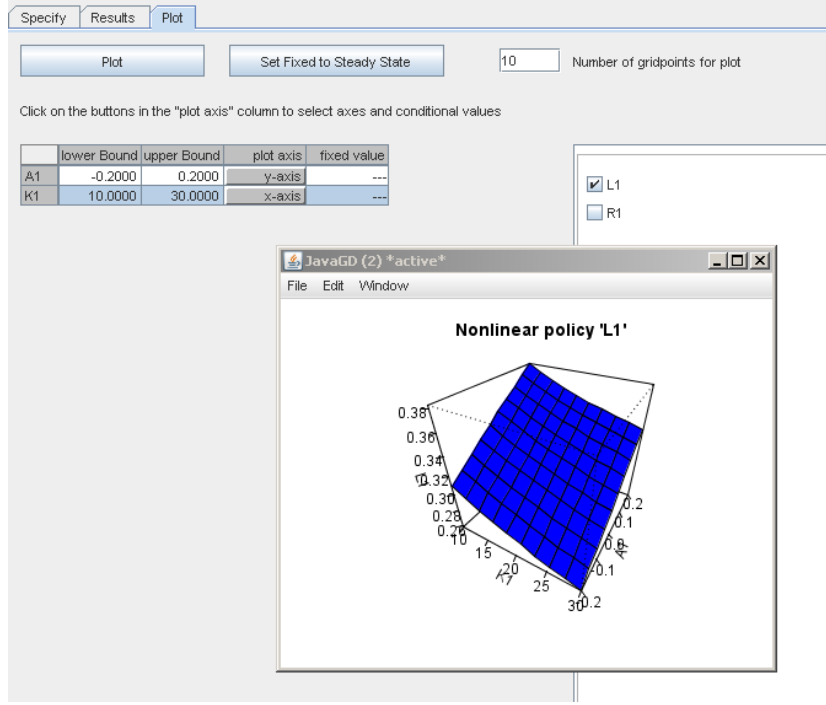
Specify Results Plot

Plot

Set Fixed to Steady State

10

Number of gridpoints for plot

Click on the buttons in the "plot axis" column to select axes and conditional values

| | lower Bound | upper Bound | plot axis | fixed value |
|---|---|---|---|---|
| A1 | -0.2000 | 0.2000 | y-axis | --- |
| K1 | 10.0000 | 30.0000 | x-axis | --- |

L1

R1

JavaGD (2) *active*

File Edit Window

Nonlinear policy 'L1'

0.38
0.36
0.34
0.32
0.30
0.28
0.26
L1
10
15
20
25
30
K1
0.2
0.1
0.0
-0.1
-0.2
A1